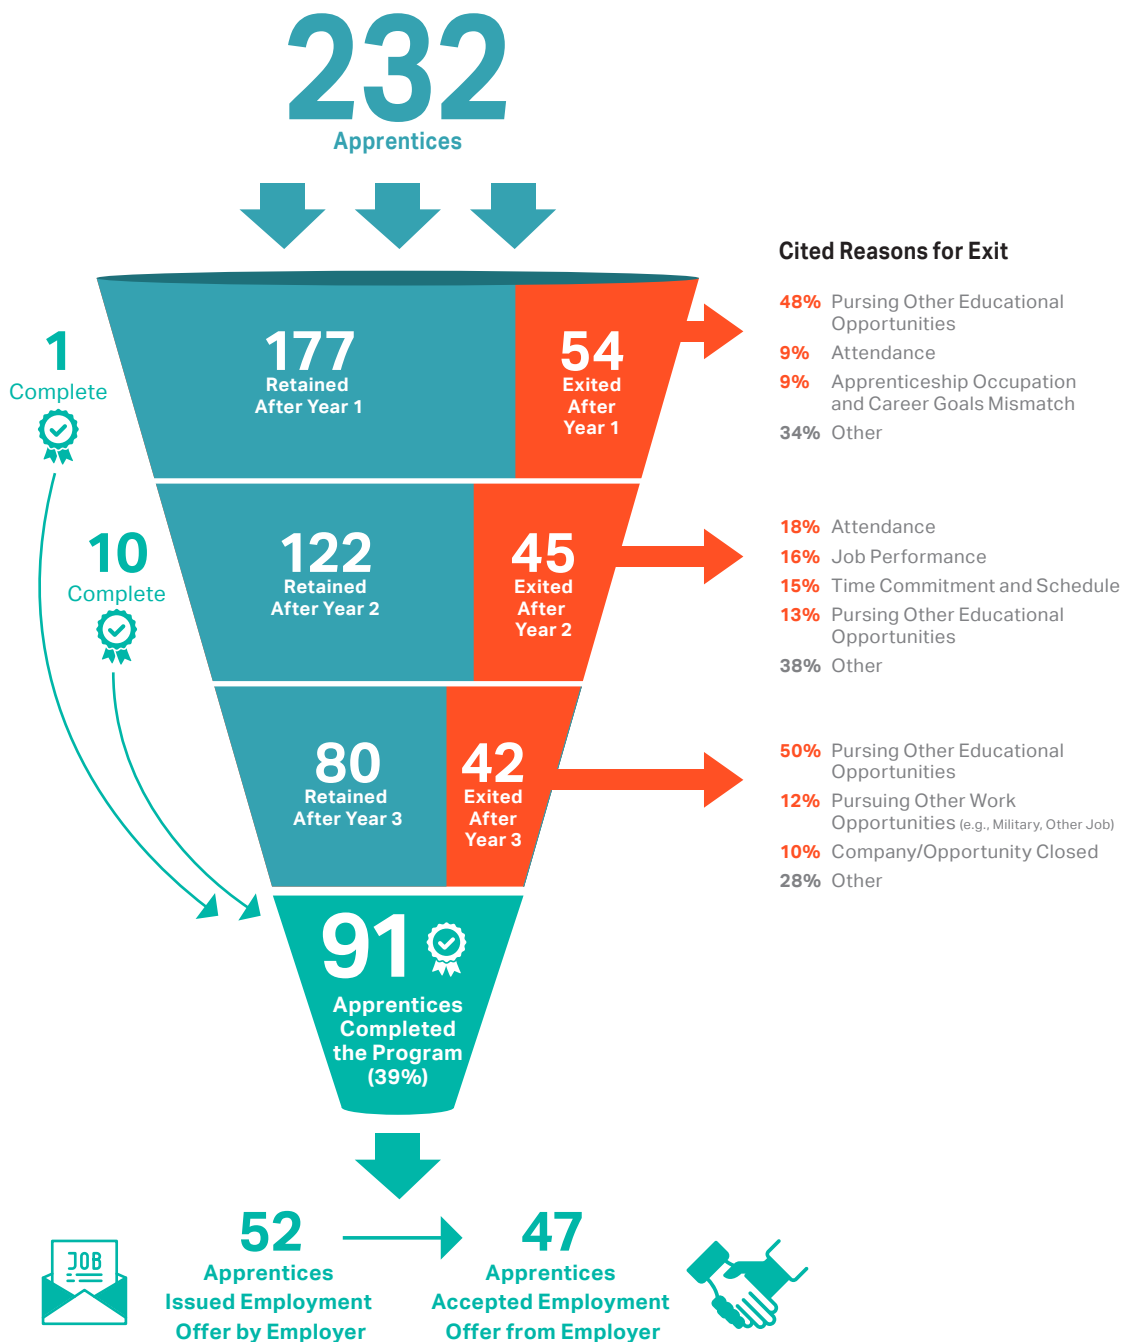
232
Apprentices

Cited Reasons for Exit

1
Complete

177
Retained
After Year 1

54
Exited
After
Year 1

48% Pursing Other Educational Opportunities
9% Attendance
9% Apprenticeship Occupation and Career Goals Mismatch
34% Other

10
Complete

122
Retained
After Year 2

45
Exited
After
Year 2

18% Attendance
16% Job Performance
15% Time Commitment and Schedule
13% Pursing Other Educational Opportunities
38% Other

80
Retained
After Year 3

42
Exited
After
Year 3

50% Pursing Other Educational Opportunities
12% Pursuing Other Work Opportunities (e.g., Military, Other Job)
10% Company/Opportunity Closed
28% Other

91
Apprentices Completed the Program (39%)

JOB

52
Apprentices Issued Employment Offer by Employer

47
Apprentices Accepted Employment Offer from Employer